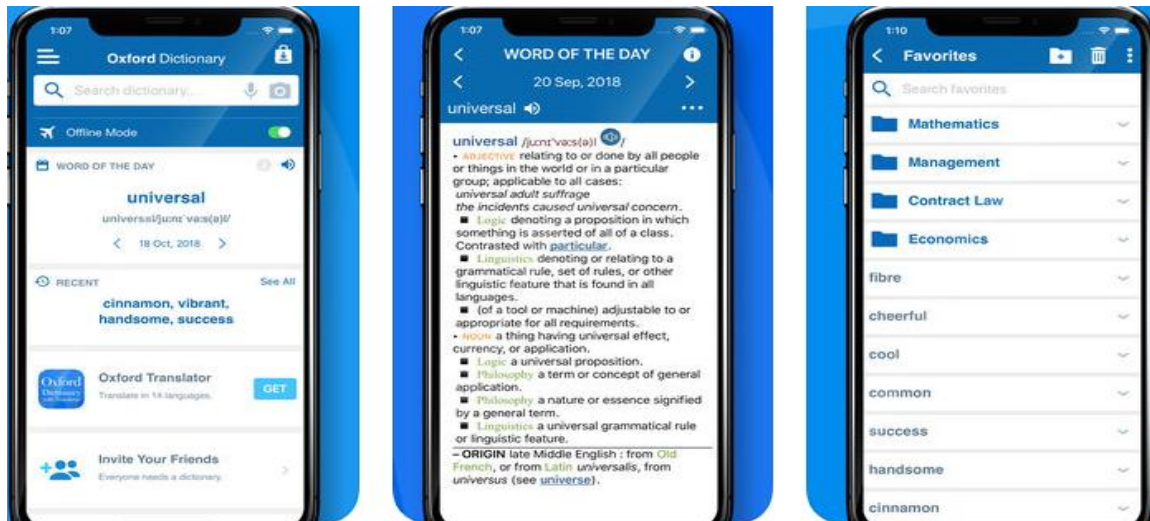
1:07

Oxford Dictionary

Search dictionary...

Offline Mode

WORD OF THE DAY

universal

universal/juːnɪˈvəːs(ə)l/

18 Oct, 2018

RECENT

See All

cinnamon, vibrant, handsome, success

Oxford Dictionary

Oxford Translator

Translate in 14 languages.

GET

Invite Your Friends

Everyone needs a dictionary.

1:07

WORD OF THE DAY

20 Sep, 2018

universal

universal /juːnɪˈvəːs(ə)l/

• ADJECTIVE relating to or done by all people or things in the world or in a particular group; applicable to all cases:
universal adult suffrage
the incidents caused universal concern.
■ Logic denoting a proposition in which something is asserted of all of a class. Contrasted with particular.
■ Linguistics denoting or relating to a grammatical rule, set of rules, or other linguistic feature that is found in all languages.
■ (of a tool or machine) adjustable to or appropriate for all requirements.
• NOUN a thing having universal effect, currency, or application.
■ Logic a universal proposition.
■ Philosophy a term or concept of general application.
■ Philosophy a nature or essence signified by a general term.
■ Linguistics a universal grammatical rule or linguistic feature.
– ORIGIN late Middle English : from Old French, or from Latin universalis, from universus (see universe).

1:10

Favorites

Search favorites

Mathematics

Management

Contract Law

Economics

fibre

cheerful

cool

common

success

handsome

cinnamon